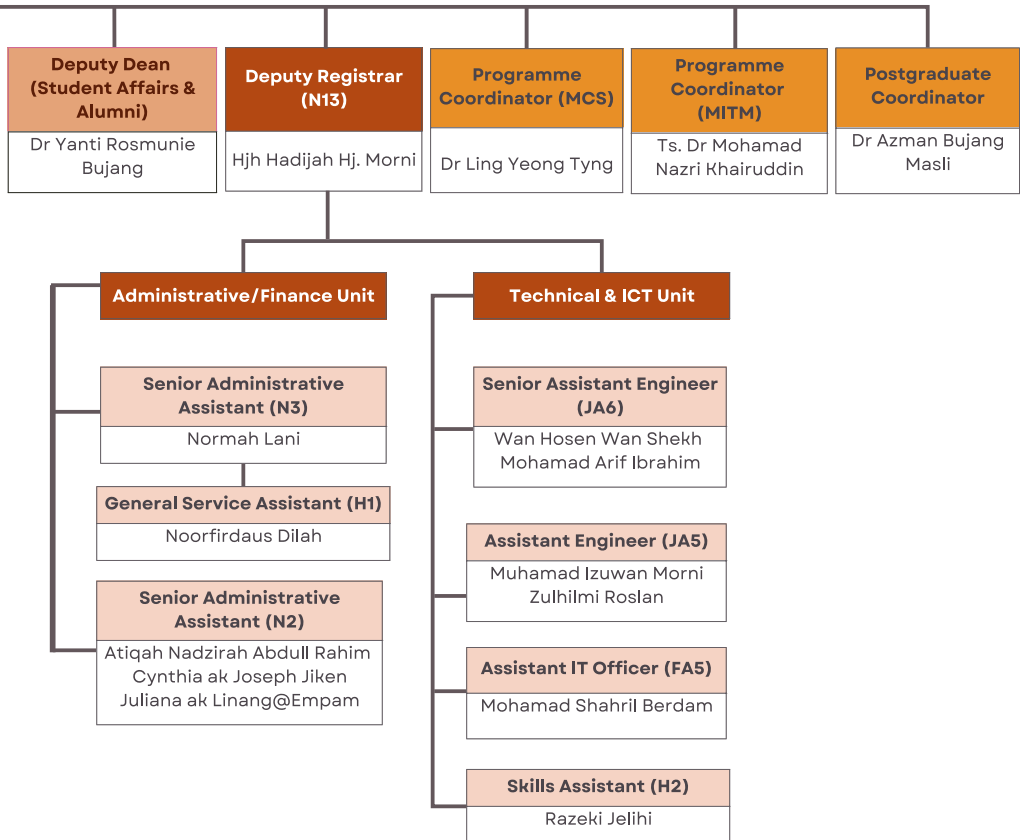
Deputy Dean (Student Affairs & Alumni)
Dr Yanti Rosmunie Bujang

Deputy Registrar (N13)
Hjh Hadijah Hj. Morni

Programme Coordinator (MCS)
Dr Ling Yeong Tyng

Programme Coordinator (MITM)
Ts. Dr Mohamad Nazri Khairuddin

Postgraduate Coordinator
Dr Azman Bujang Masli

Administrative/Finance Unit

Senior Administrative Assistant (N3)
Normah Lani

General Service Assistant (H1)
Noorfirdaus Dilah

Senior Administrative Assistant (N2)
Atiqah Nadzirah Abdull Rahim
Cynthia ak Joseph Jiken
Juliana ak Linang@Empam

Technical & ICT Unit

Senior Assistant Engineer (JA6)
Wan Hosen Wan Shekh
Mohamad Arif Ibrahim

Assistant Engineer (JA5)
Muhamad Izuwan Morni
Zulhilmi Roslan

Assistant IT Officer (FA5)
Mohamad Shahril Berdam

Skills Assistant (H2)
Razeki Jelihi